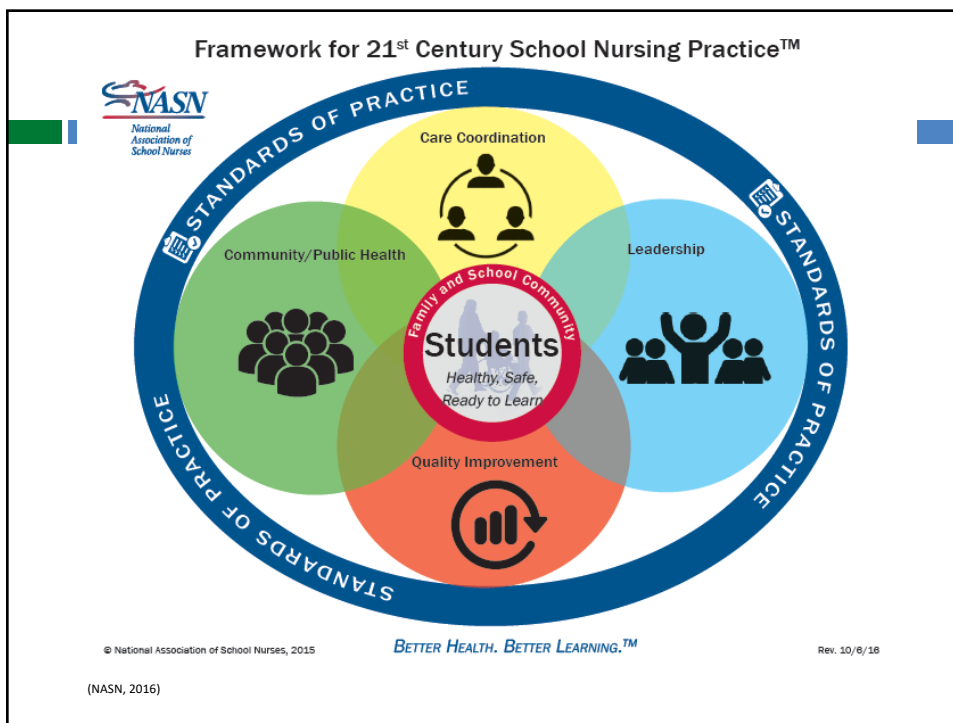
Framework for 21$^{st}$ Century School Nursing Practice™

NASN
National Association of School Nurses

STANDARDS OF PRACTICE

STANDARDS OF PRACTICE

STANDARDS OF PRACTICE

STANDARDS OF PRACTICE

Care Coordination

Community/Public Health

Leadership

Family and School Community

Students

Healthy, Safe, Ready to Learn

Quality Improvement

© National Association of School Nurses, 2015

BETTER HEALTH. BETTER LEARNING.™

Rev. 10/6/16

(NASN, 2016)